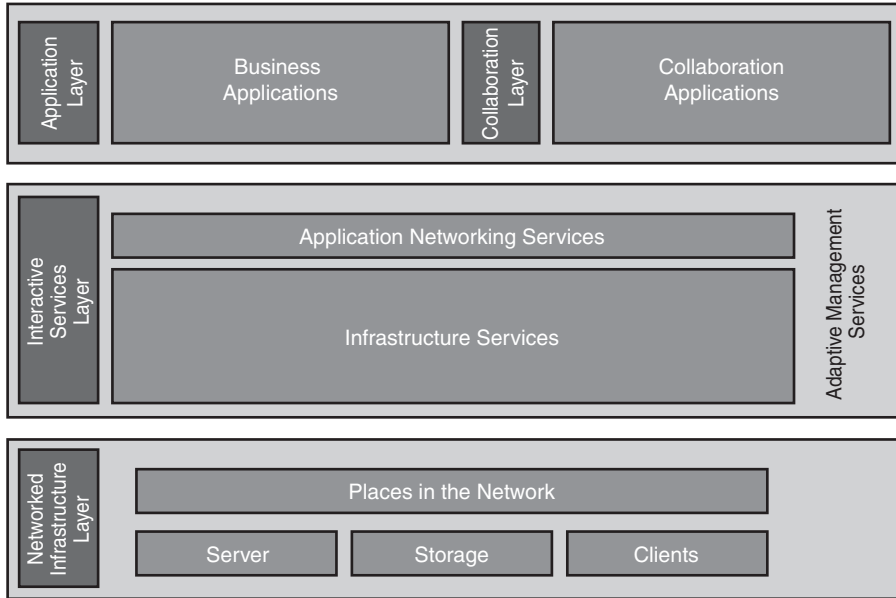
Application Layer

Business Applications

Collaboration Layer

Collaboration Applications

Interactive Services Layer

Application Networking Services

Infrastructure Services

Adaptive Management Services

Networked Infrastructure Layer

Places in the Network

Server

Storage

Clients